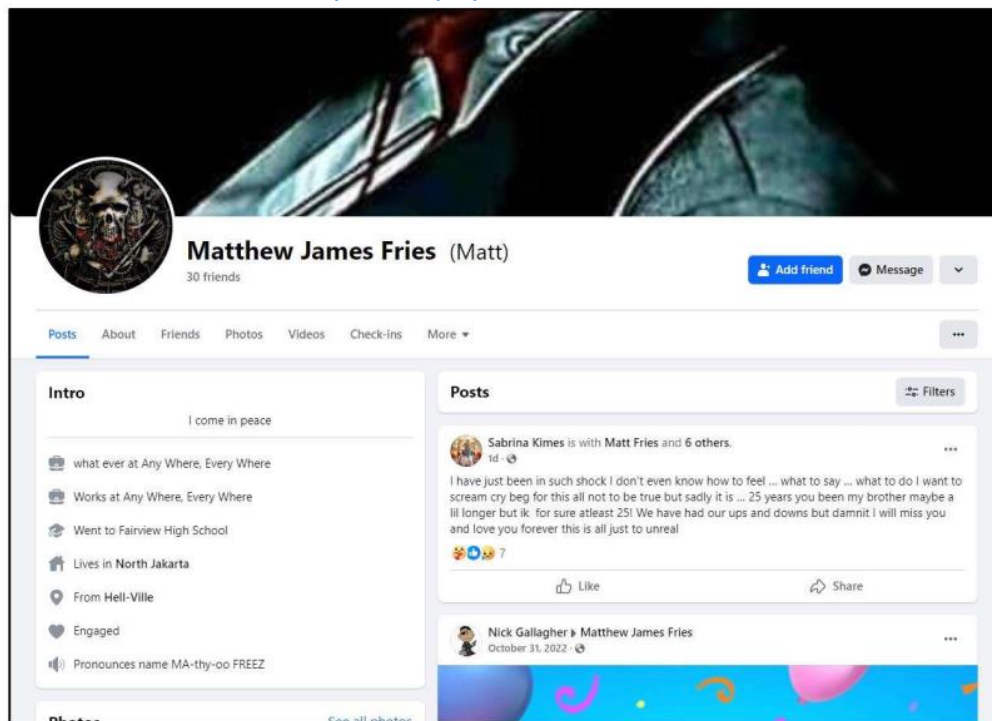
Matthew James Fries (Matt)
30 friends

Add friend
Message

Posts About Friends Photos Videos Check-ins More

Intro

I come in peace

what ever at Any Where, Every Where

Works at Any Where, Every Where

Went to Fairview High School

Lives in North Jakarta

From Hell-Ville

Engaged

Pronounces name MA-thy-oo FREEZ

Photos See all photos

Posts

Filters

Sabrina Kimes is with Matt Fries and 6 others.
1d

I have just been in such shock I don't even know how to feel ... what to say ... what to do I want to scream cry beg for this all not to be true but sadly it is ... 25 years you been my brother maybe a lil longer but ik for sure atleast 25! We have had our ups and downs but damnit I will miss you and love you forever this is all just to unreal

7

Like
Share

Nick Gallagher ▸ Matthew James Fries
October 31, 2022